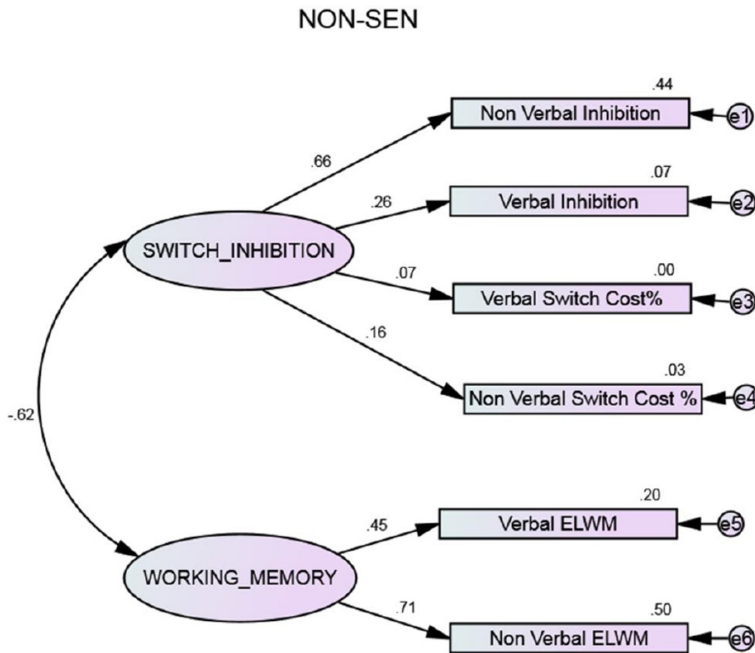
NON-SEN

SWITCH_INHIBITION

.66
.26
.07
.16

.44
Non Verbal Inhibition
e1

.07
Verbal Inhibition
e2

.00
Verbal Switch Cost%
e3

.03
Non Verbal Switch Cost %
e4

-.62

WORKING_MEMORY

.45
.71

.20
Verbal ELWM
e5

.50
Non Verbal ELWM
e6